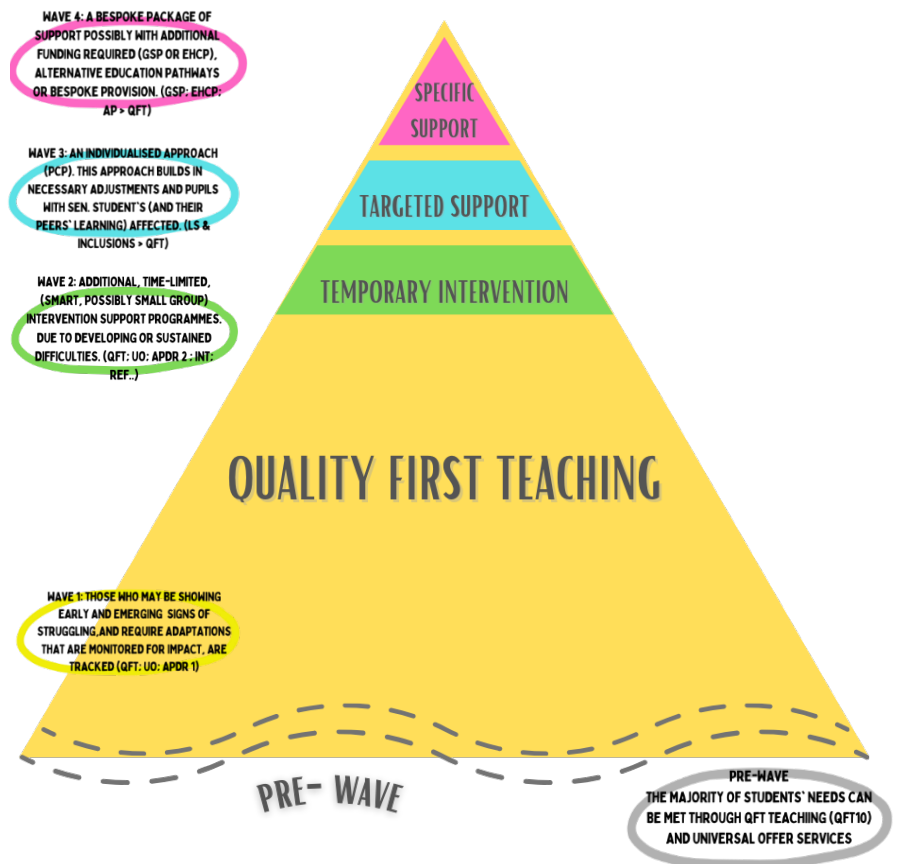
WAVE 4: A BESPOKE PACKAGE OF SUPPORT POSSIBLY WITH ADDITIONAL FUNDING REQUIRED (GSP OR EHCP), ALTERNATIVE EDUCATION PATHWAYS OR BESPOKE PROVISION. (GSP; EHCP; AP > QFT)

SPECIFIC SUPPORT

WAVE 3: AN INDIVIDUALISED APPROACH (PCP). THIS APPROACH BUILDS IN NECESSARY ADJUSTMENTS AND PUPILS WITH SEN. STUDENT'S (AND THEIR PEERS' LEARNING) AFFECTED. (LS & INCLUSIONS > QFT)

TARGETED SUPPORT

WAVE 2: ADDITIONAL, TIME-LIMITED, (SMART, POSSIBLY SMALL GROUP) INTERVENTION SUPPORT PROGRAMMES. DUE TO DEVELOPING OR SUSTAINED DIFFICULTIES. (QFT; UO; APDR 2 ; INT; REF..)

TEMPORARY INTERVENTION

QUALITY FIRST TEACHING

WAVE 1: THOSE WHO MAY BE SHOWING EARLY AND EMERGING SIGNS OF STRUGGLING,AND REQUIRE ADAPTATIONS THAT ARE MONITORED FOR IMPACT, ARE TRACKED (QFT; UO; APDR 1)

PRE- WAVE

PRE-WAVE
THE MAJORITY OF STUDENTS' NEEDS CAN BE MET THROUGH QFT TEACHIING (QFT10) AND UNIVERSAL OFFER SERVICES